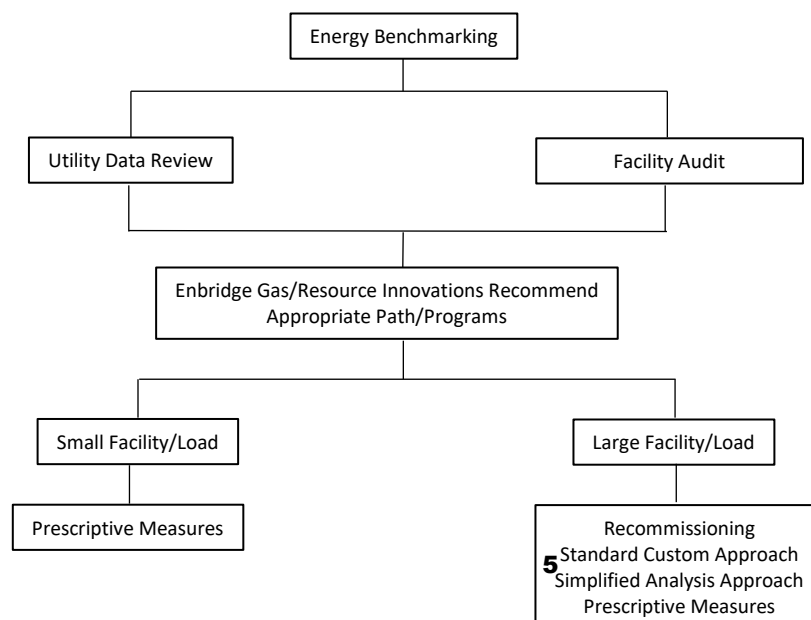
Energy Benchmarking

Utility Data Review

Facility Audit

Enbridge Gas/Resource Innovations Recommend Appropriate Path/Programs

Small Facility/Load

Large Facility/Load

Prescriptive Measures

Recommissioning
Standard Custom Approach
5
Simplified Analysis Approach
Prescriptive Measures